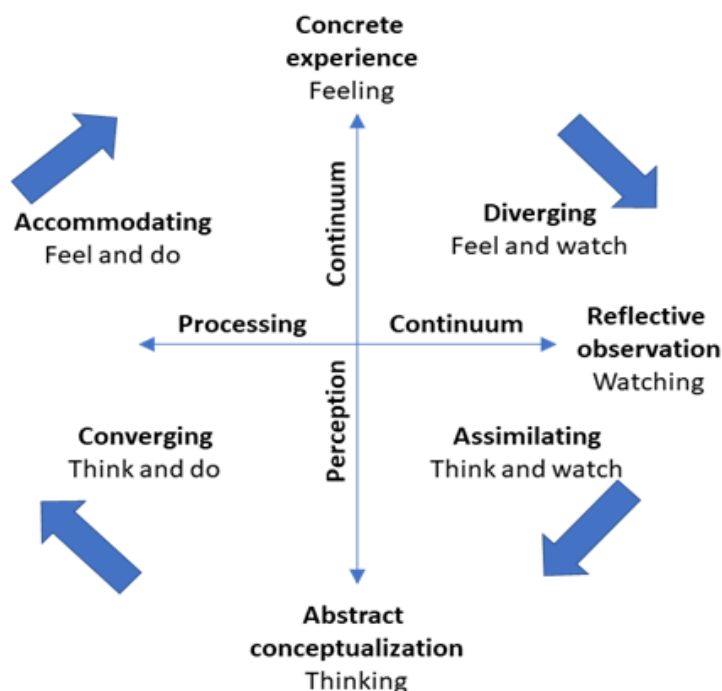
Concrete experience
Feeling

Accommodating
Feel and do

Continuum

Diverging
Feel and watch

Processing

Continuum

Reflective observation
Watching

Converging
Think and do

Perception

Assimilating
Think and watch

Abstract conceptualization
Thinking